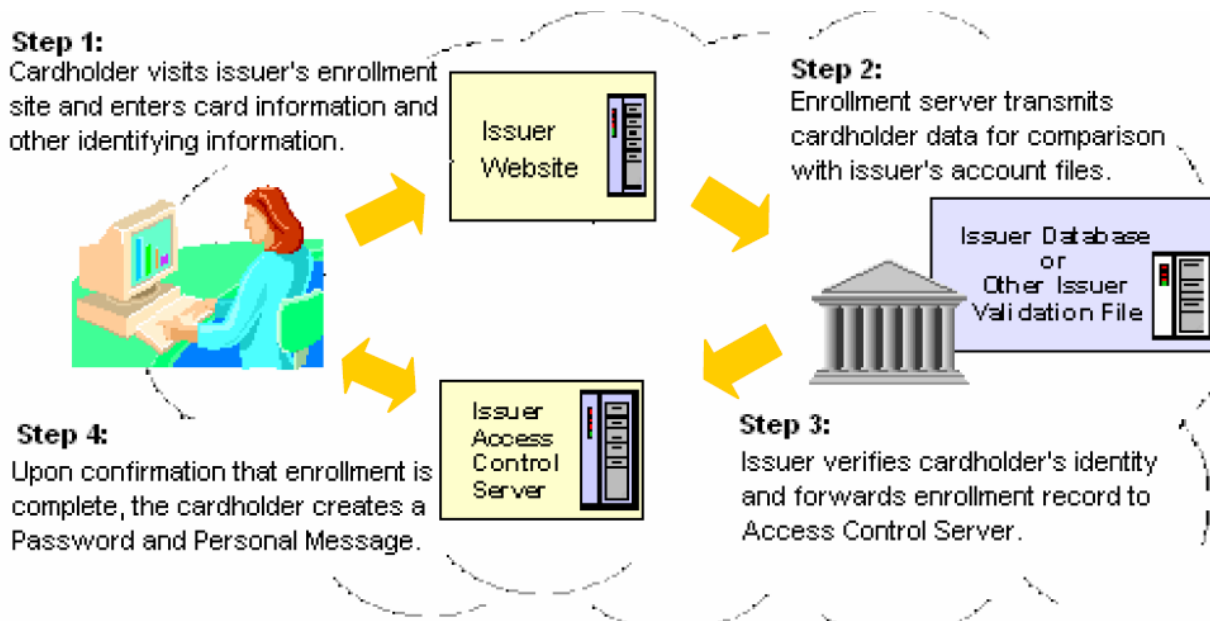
Step 1:
Cardholder visits issuer's enrollment site and enters card information and other identifying information.

Issuer Website

Step 2:
Enrollment server transmits cardholder data for comparison with issuer's account files.

Issuer Database or Other Issuer Validation File

Step 3:
Issuer verifies cardholder's identity and forwards enrollment record to Access Control Server.

Issuer Access Control Server

Step 4:
Upon confirmation that enrollment is complete, the cardholder creates a Password and Personal Message.